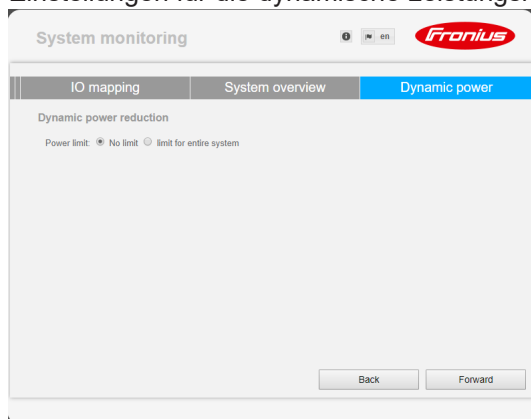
Einstellungen für die dynamische Leistungsr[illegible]

System monitoring

en

Fronius

IO mapping | System overview | Dynamic power

Dynamic power reduction

Power limit: No limit limit for entire system

Back

Forward